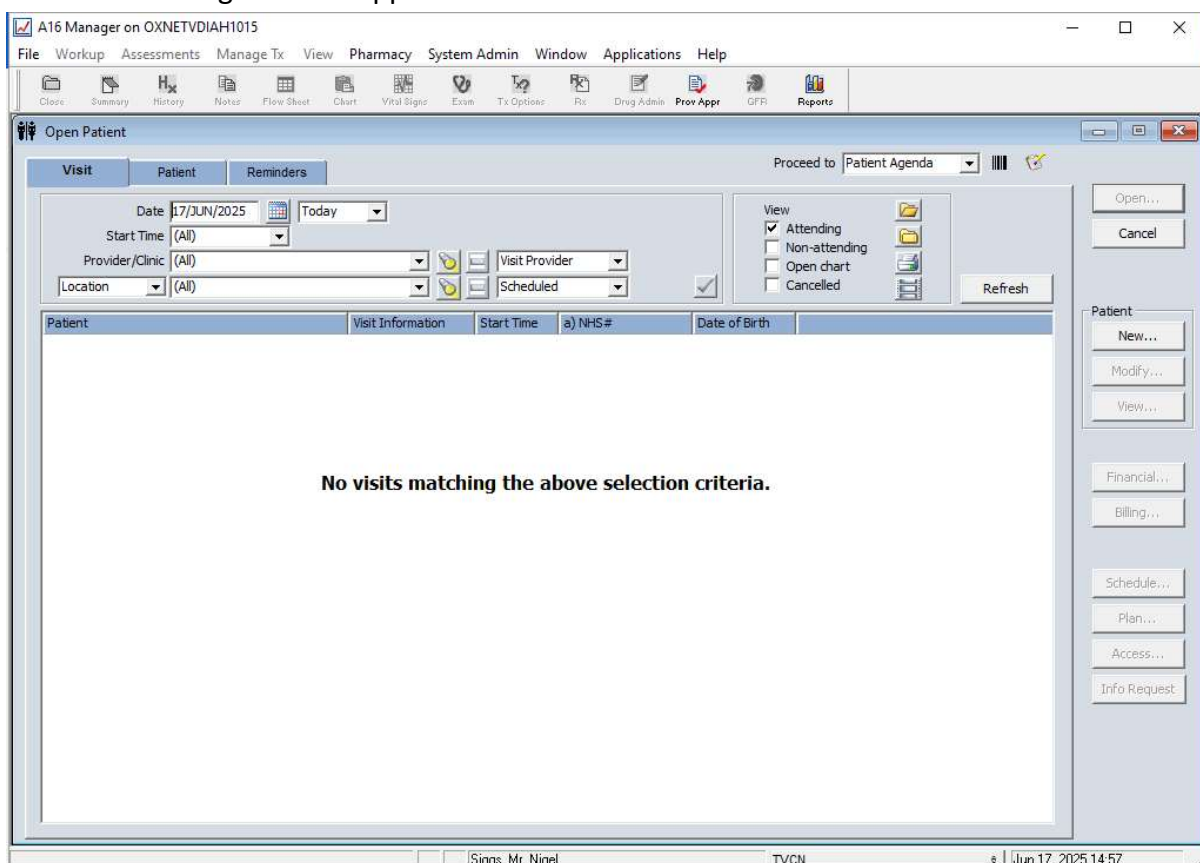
A16 Manager on OXNETVDIAH1015

File Workup Assessments Manage Tx View Pharmacy System Admin Window Applications Help

Close Summary History Notes Flow Sheet Chart Vital Signs Exam Tx Options Rx Drug Admin Prov Appr GFR Reports

Open Patient

Visit Patient Reminders

Proceed to Patient Agenda

Date 17/JUN/2025 Today
Start Time (All)
Provider/Clinic (All) Visit Provider
Location (All) Scheduled

View
☑ Attending
☐ Non-attending
☐ Open chart
☐ Cancelled

Refresh

Open...
Cancel

| Patient | Visit Information | Start Time | a) NHS# | Date of Birth |
|---|---|---|---|---|

No visits matching the above selection criteria.

Patient
New...
Modify...
View...

Financial...
Billing...

Schedule...
Plan...
Access...
Info Request

Siggs, Mr. Nigel TVCN Jun 17, 2025 14:57